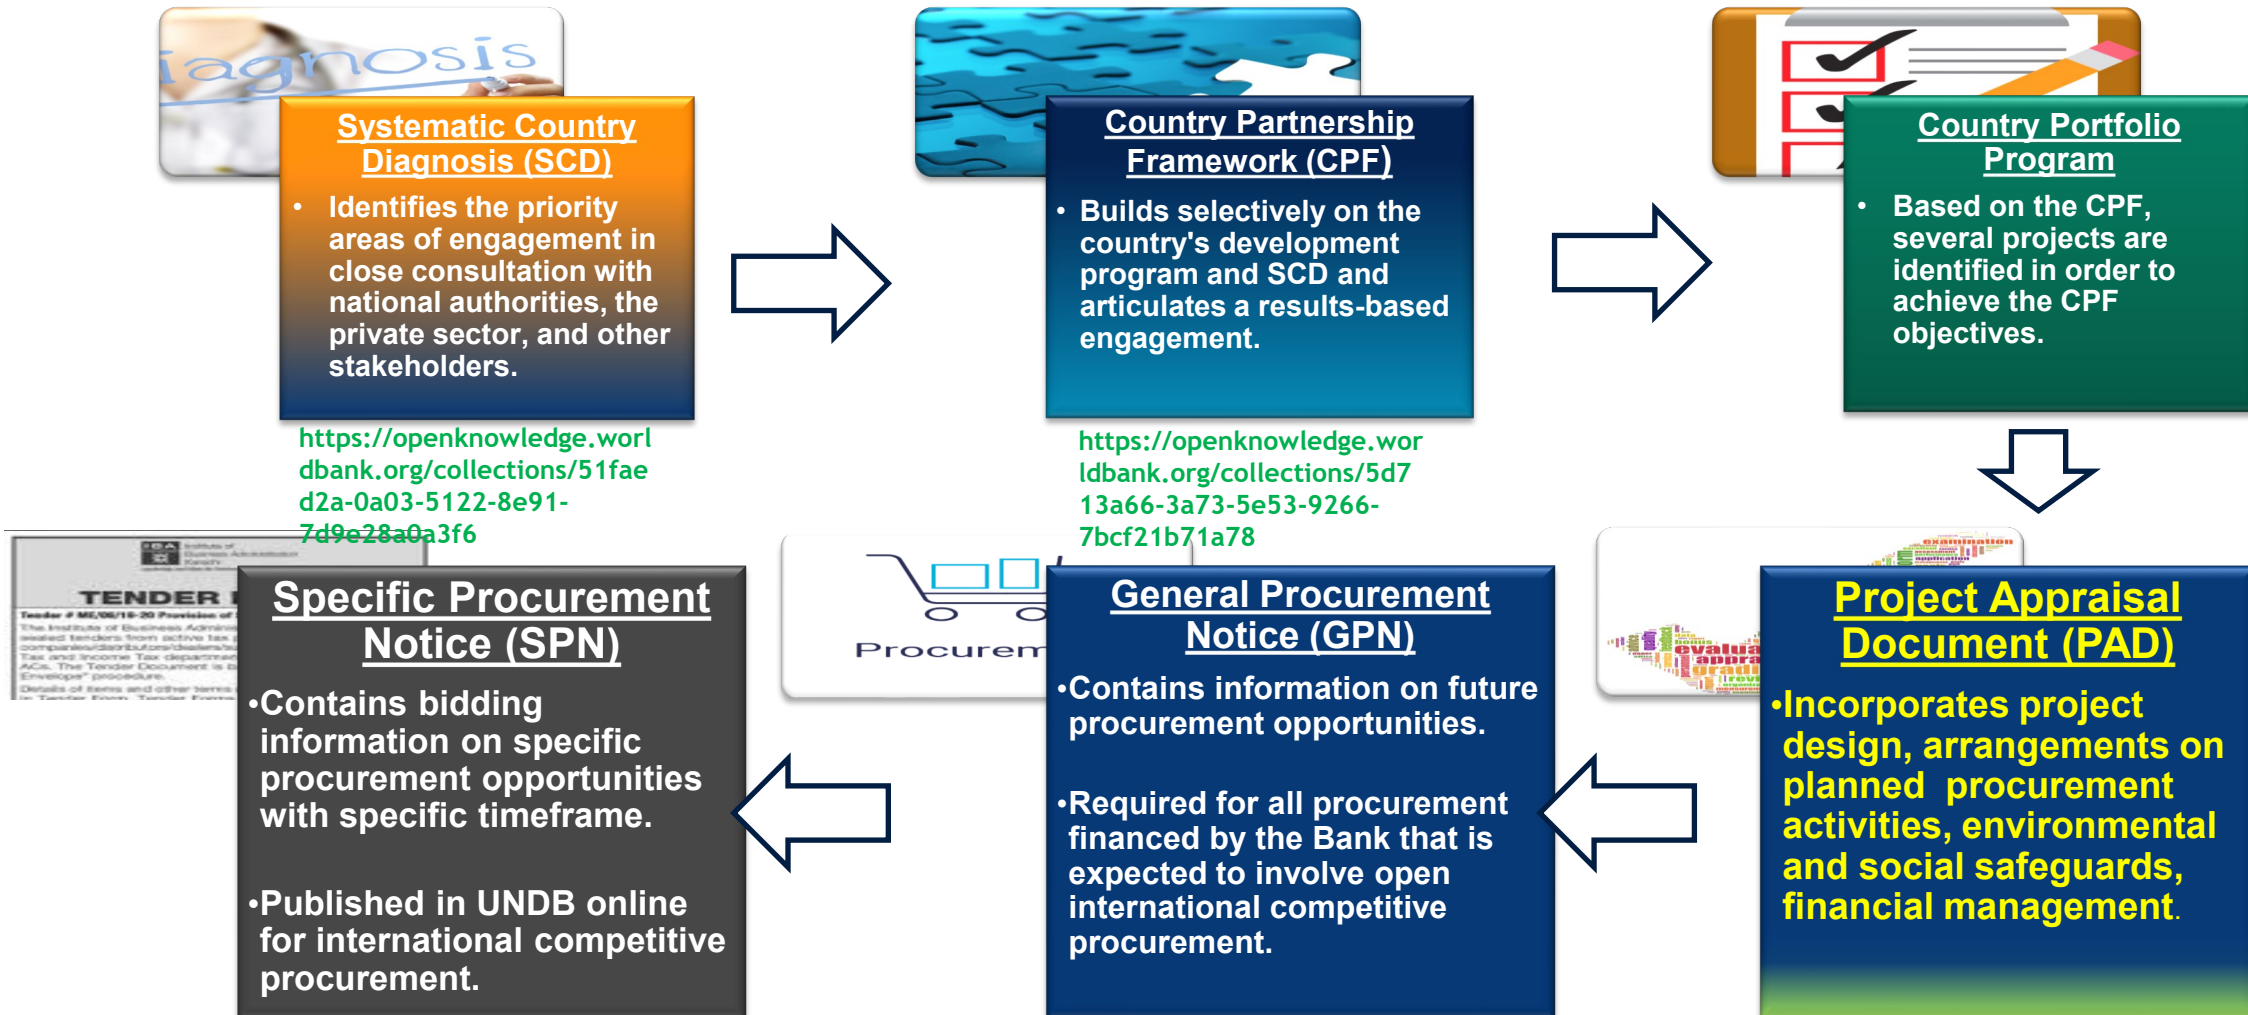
iagnosis

Systematic Country Diagnosis (SCD)

• Identifies the priority areas of engagement in close consultation with national authorities, the private sector, and other stakeholders.

https://openknowledge.worldbank.org/collections/51faed2a-0a03-5122-8e91-7d9e28a0a3f6

Country Partnership Framework (CPF)

• Builds selectively on the country's development program and SCD and articulates a results-based engagement.

https://openknowledge.worldbank.org/collections/5d713a66-3a73-5e53-9266-7bcf21b71a78

Country Portfolio Program

• Based on the CPF, several projects are identified in order to achieve the CPF objectives.

TENDER

Specific Procurement Notice (SPN)

•Contains bidding information on specific procurement opportunities with specific timeframe.

•Published in UNDB online for international competitive procurement.

Procurem

General Procurement Notice (GPN)

•Contains information on future procurement opportunities.

•Required for all procurement financed by the Bank that is expected to involve open international competitive procurement.

Project Appraisal Document (PAD)

•Incorporates project design, arrangements on planned procurement activities, environmental and social safeguards, financial management.